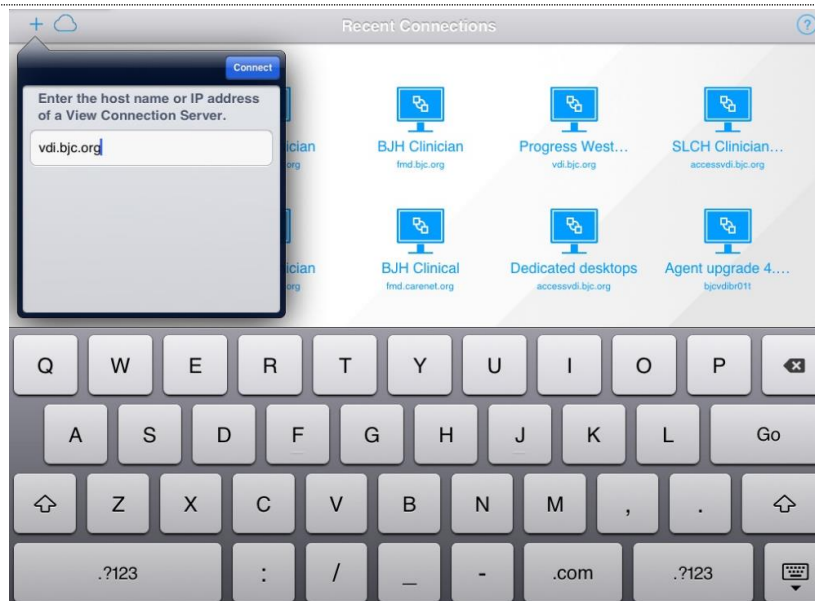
+ Recent Connections ?

Connect

Enter the host name or IP address of a View Connection Server.

vdi.bjc.org

ician
org

BJH Clinician
fmd.bjc.org

Progress West...
vdi.bjc.org

SLCH Clinician...
accessvdi.bjc.org

ician

BJH Clinical
fmd.carenet.org

Dedicated desktops
accessvdi.bjc.org

Agent upgrade 4....
bjcvdibr01t

Q W E R T Y U I O P

A S D F G H J K L Go

Z X C V B N M , .

.?123 : / _ - .com .?123